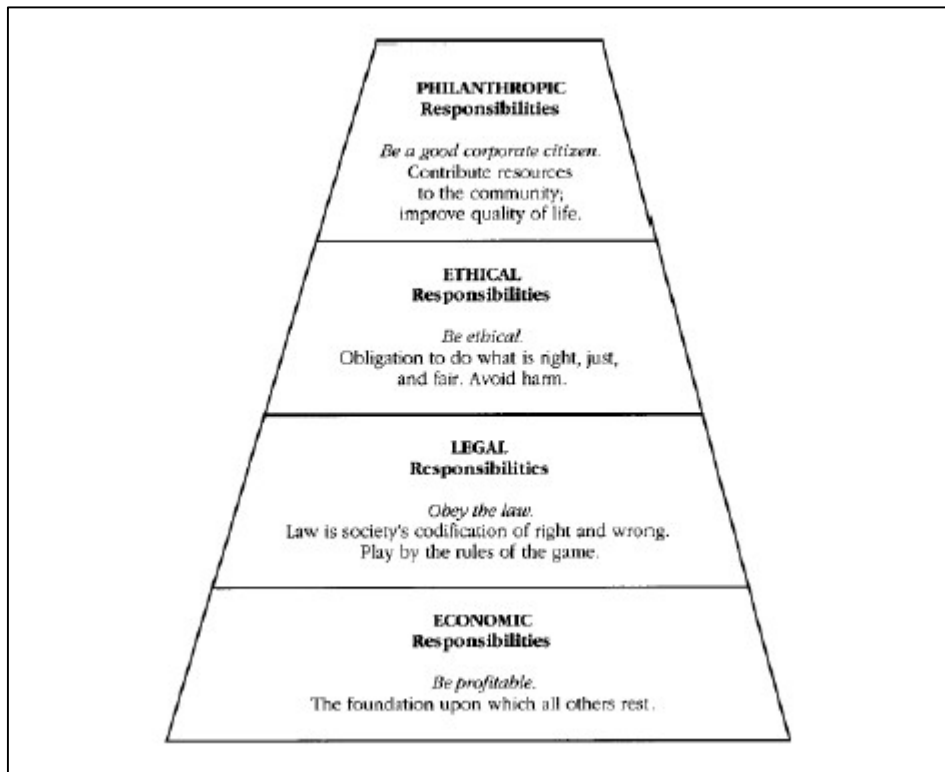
PHILANTHROPIC
Responsibilities

*Be a good corporate citizen.*
Contribute resources to the community; improve quality of life.

ETHICAL
Responsibilities

*Be ethical.*
Obligation to do what is right, just, and fair. Avoid harm.

LEGAL
Responsibilities

*Obey the law.*
Law is society's codification of right and wrong. Play by the rules of the game.

ECONOMIC
Responsibilities

*Be profitable.*
The foundation upon which all others rest.